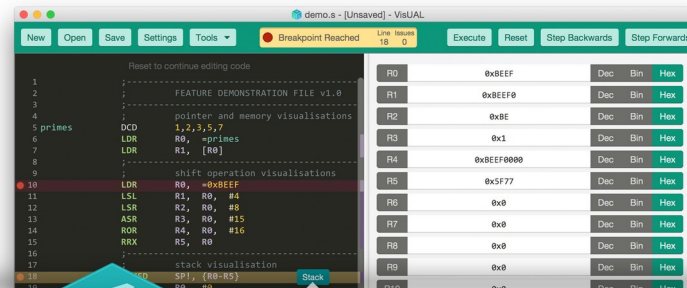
demo.s - [Unsaved] - VisUAL

New Open Save Settings Tools ▾ Breakpoint Reached Line 18 Issues 0 Execute Reset Step Backwards Step Forwards

Reset to continue editing code

1 ;------------------------------------
2 ; FEATURE DEMONSTRATION FILE v1.0
3 ;------------------------------------
4 ; pointer and memory visualisations
5 primes DCD 1,2,3,5,7
6 LDR R0, =primes
7 LDR R1, [R0]
8 ;------------------------------------
9 ; shift operation visualisations
10 LDR R0, =0xBEEF
11 LSL R1, R0, #4
12 LSR R2, R0, #8
13 ASR R3, R0, #15
14 ROR R4, R0, #16
15 RRX R5, R0
16 ;------------------------------------
17 ; stack visualisation
18 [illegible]MFD SP!, {R0-R5}
19 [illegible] R0, #0

Stack

| | | | | |
|---|---|---|---|---|
| R0 | 0xBEEF | Dec | Bin | Hex |
| R1 | 0xBEEF0 | Dec | Bin | Hex |
| R2 | 0xBE | Dec | Bin | Hex |
| R3 | 0x1 | Dec | Bin | Hex |
| R4 | 0xBEEF0000 | Dec | Bin | Hex |
| R5 | 0x5F77 | Dec | Bin | Hex |
| R6 | 0x0 | Dec | Bin | Hex |
| R7 | 0x0 | Dec | Bin | Hex |
| R8 | 0x0 | Dec | Bin | Hex |
| R9 | 0x0 | Dec | Bin | Hex |
| R10 | 0x0 | Dec | Bin | Hex |